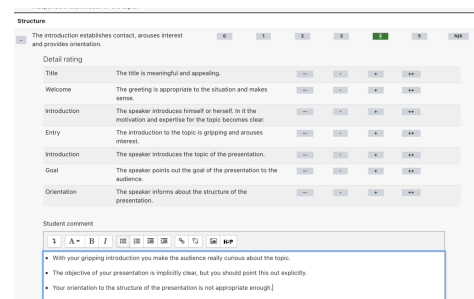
Structure

– The introduction establishes contact, arouses interest and provides orientation.

0 1 2 3 4 5 N/A

Detail rating

| | | | | | |
|---|---|---|---|---|---|
| Title | The title is meaningful and appealing. | -- | - | + | ++ |
| Welcome | The greeting is appropriate to the situation and makes sense. | -- | - | + | ++ |
| Introduction | The speaker introduces himself or herself. In it the motivation and expertise for the topic becomes clear. | -- | - | + | ++ |
| Entry | The introduction to the topic is gripping and arouses interest. | -- | - | + | ++ |
| Introduction | The speaker introduces the topic of the presentation. | -- | - | + | ++ |
| Goal | The speaker points out the goal of the presentation to the audience. | -- | - | + | ++ |
| Orientation | The speaker informs about the structure of the presentation. | -- | - | + | ++ |

Student comment

A B I H5P

• With your gripping introduction you make the audience really curious about the topic.
• The objective of your presentation is implicitly clear, but you should point this out explicitly.
• Your orientation to the structure of the presentation is not appropriate enough.